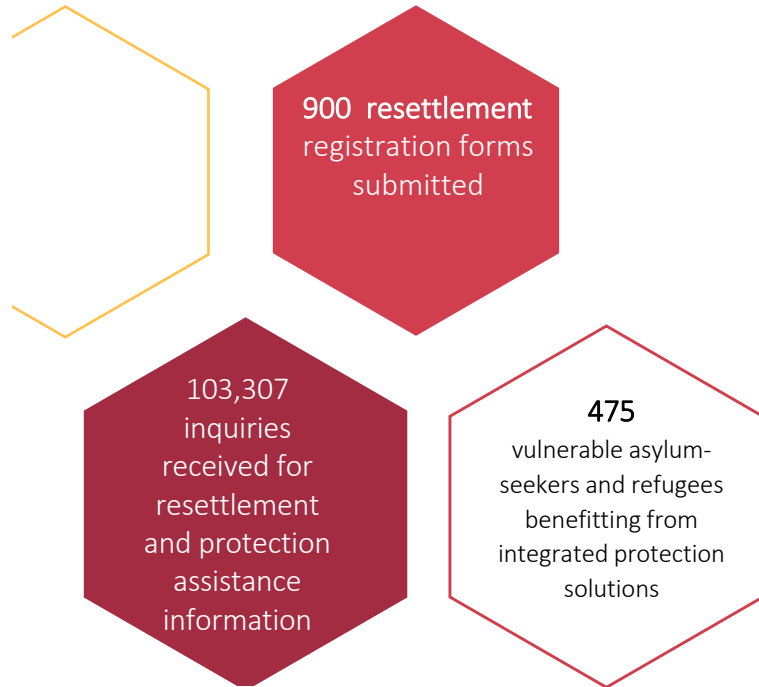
900 resettlement registration forms submitted

103,307 inquiries received for resettlement and protection assistance information

475 vulnerable asylum-seekers and refugees benefitting from integrated protection solutions